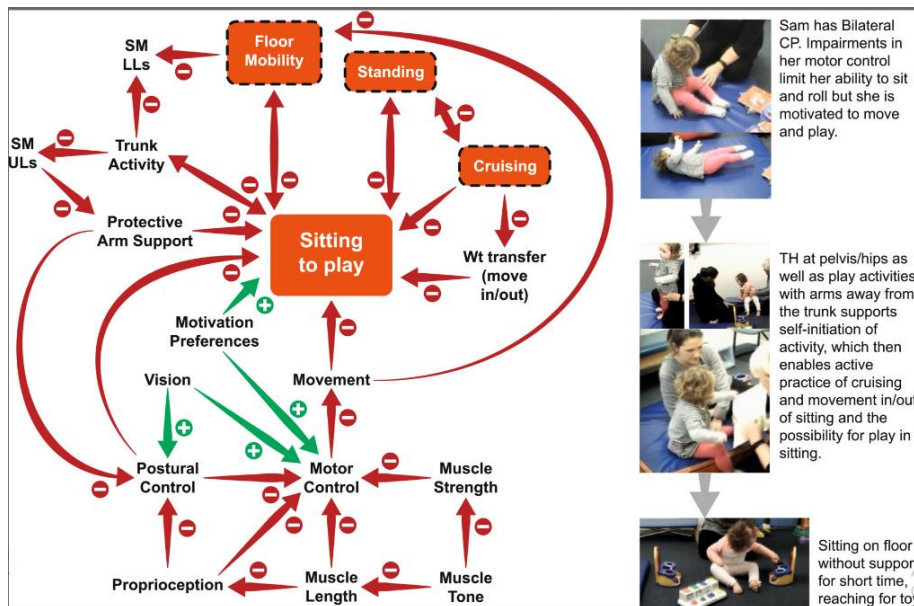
SM LLs

Floor Mobility

Standing

Cruising

SM ULs

Trunk Activity

Protective Arm Support

Sitting to play

Wt transfer (move in/out)

Motivation Preferences

Vision

Movement

Postural Control

Motor Control

Muscle Strength

Proprioception

Muscle Length

Muscle Tone

Sam has Bilateral CP. Impairments in her motor control limit her ability to sit and roll but she is motivated to move and play.

TH at pelvis/hips as well as play activities with arms away from the trunk supports self-initiation of activity, which then enables active practice of cruising and movement in/out of sitting and the possibility for play in sitting.

Sitting on floor without suppor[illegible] for short time, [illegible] reaching for to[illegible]